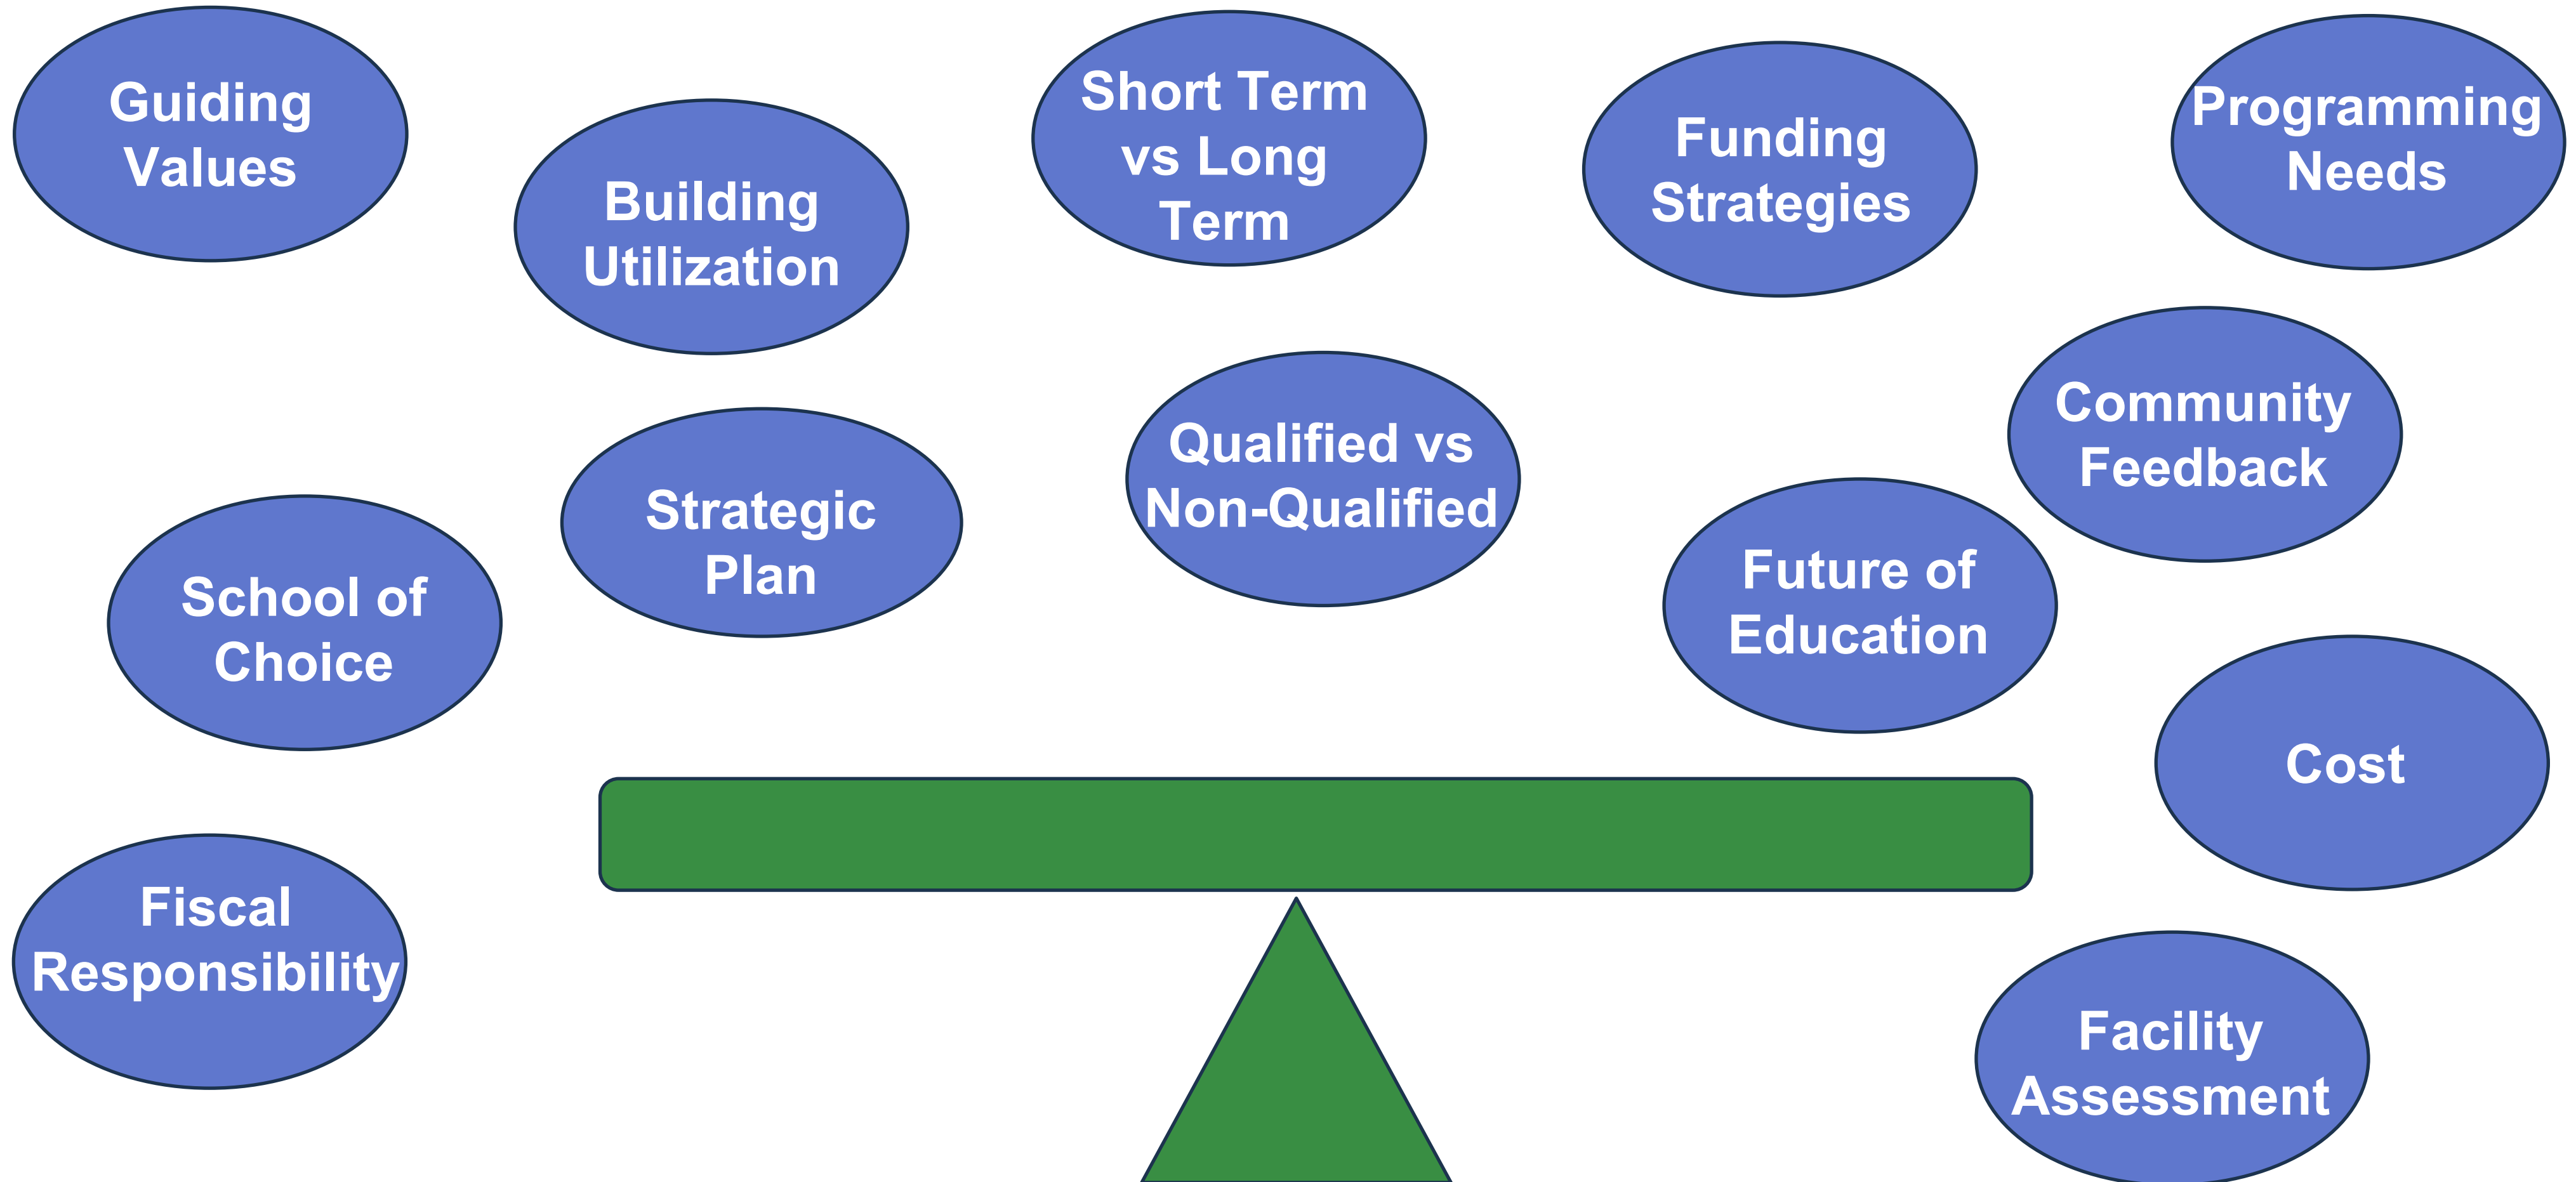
Guiding Values

Building Utilization

Short Term vs Long Term

Funding Strategies

Programming Needs

Community Feedback

Qualified vs Non-Qualified

Strategic Plan

School of Choice

Future of Education

Cost

Fiscal Responsibility

Facility Assessment